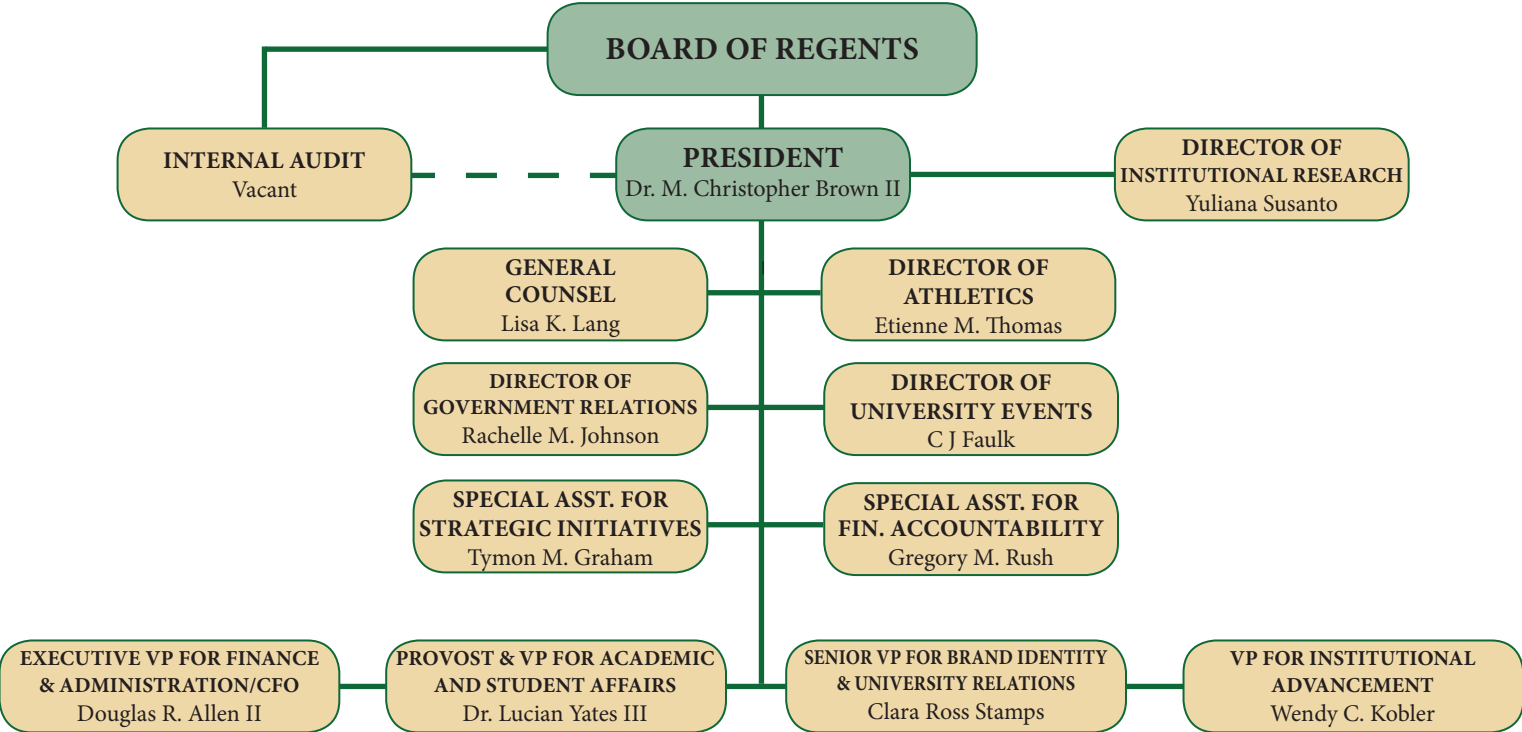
BOARD OF REGENTS

INTERNAL AUDIT
Vacant

PRESIDENT
Dr. M. Christopher Brown II

DIRECTOR OF INSTITUTIONAL RESEARCH
Yuliana Susanto

GENERAL COUNSEL
Lisa K. Lang

DIRECTOR OF ATHLETICS
Etienne M. Thomas

DIRECTOR OF GOVERNMENT RELATIONS
Rachelle M. Johnson

DIRECTOR OF UNIVERSITY EVENTS
C J Faulk

SPECIAL ASST. FOR STRATEGIC INITIATIVES
Tymon M. Graham

SPECIAL ASST. FOR FIN. ACCOUNTABILITY
Gregory M. Rush

EXECUTIVE VP FOR FINANCE & ADMINISTRATION/CFO
Douglas R. Allen II

PROVOST & VP FOR ACADEMIC AND STUDENT AFFAIRS
Dr. Lucian Yates III

SENIOR VP FOR BRAND IDENTITY & UNIVERSITY RELATIONS
Clara Ross Stamps

VP FOR INSTITUTIONAL ADVANCEMENT
Wendy C. Kobler